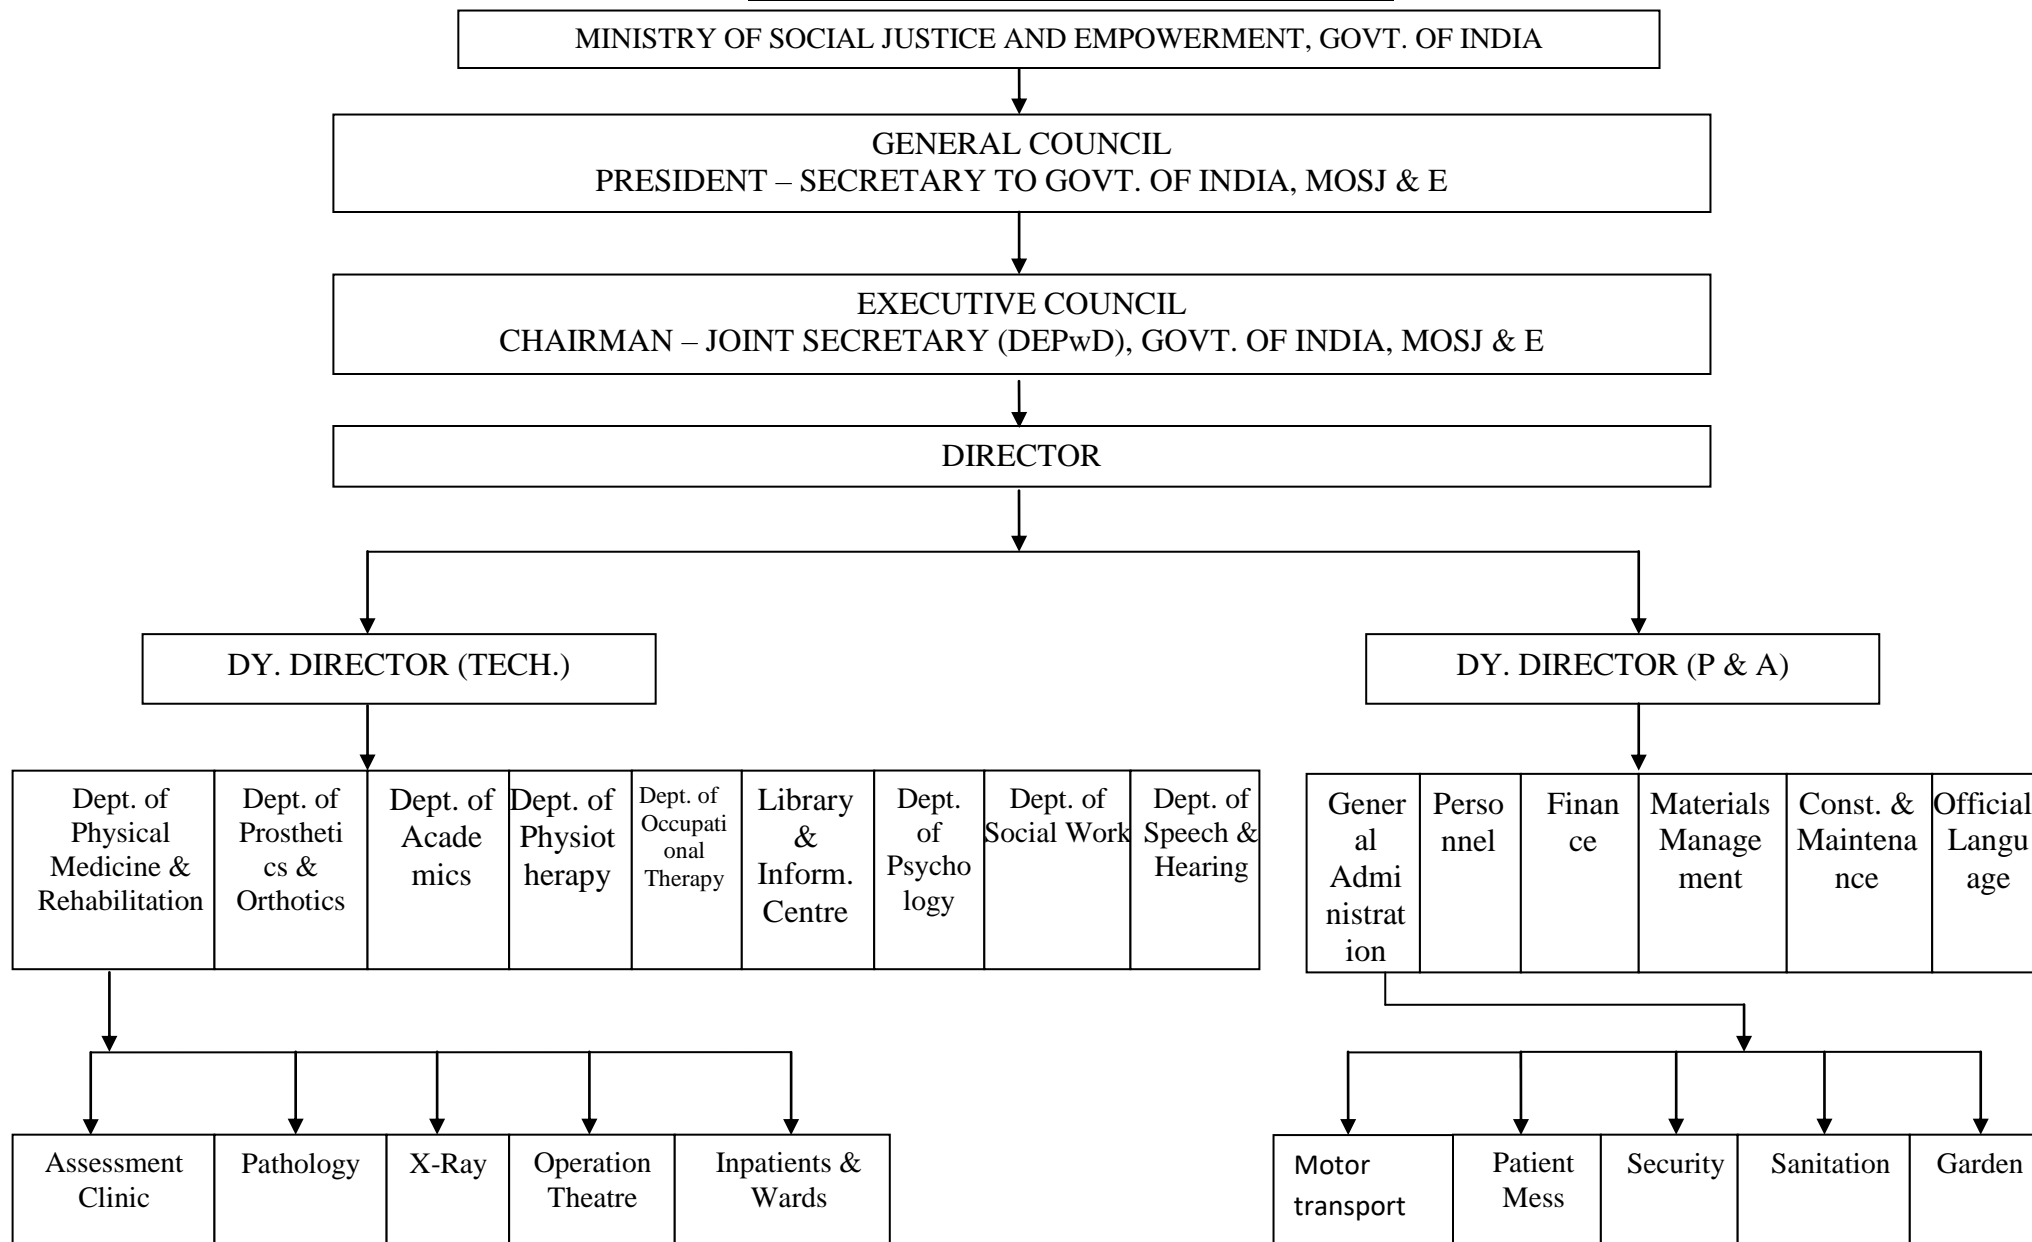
MINISTRY OF SOCIAL JUSTICE AND EMPOWERMENT, GOVT. OF INDIA

GENERAL COUNCIL
PRESIDENT – SECRETARY TO GOVT. OF INDIA, MOSJ & E

EXECUTIVE COUNCIL
CHAIRMAN – JOINT SECRETARY (DEPwD), GOVT. OF INDIA, MOSJ & E

DIRECTOR

DY. DIRECTOR (TECH.)

DY. DIRECTOR (P & A)

| Dept. of Physical Medicine & Rehabilitation | Dept. of Prosthetics & Orthotics | Dept. of Academics | Dept. of Physiotherapy | Dept. of Occupational Therapy | Library & Inform. Centre | Dept. of Psychology | Dept. of Social Work | Dept. of Speech & Hearing |
|---|---|---|---|---|---|---|---|---|

| General Administration | Personnel | Finance | Materials Management | Const. & Maintenance | Official Language |
|---|---|---|---|---|---|

| Assessment Clinic | Pathology | X-Ray | Operation Theatre | Inpatients & Wards |
|---|---|---|---|---|

| Motor transport | Patient Mess | Security | Sanitation | Garden |
|---|---|---|---|---|